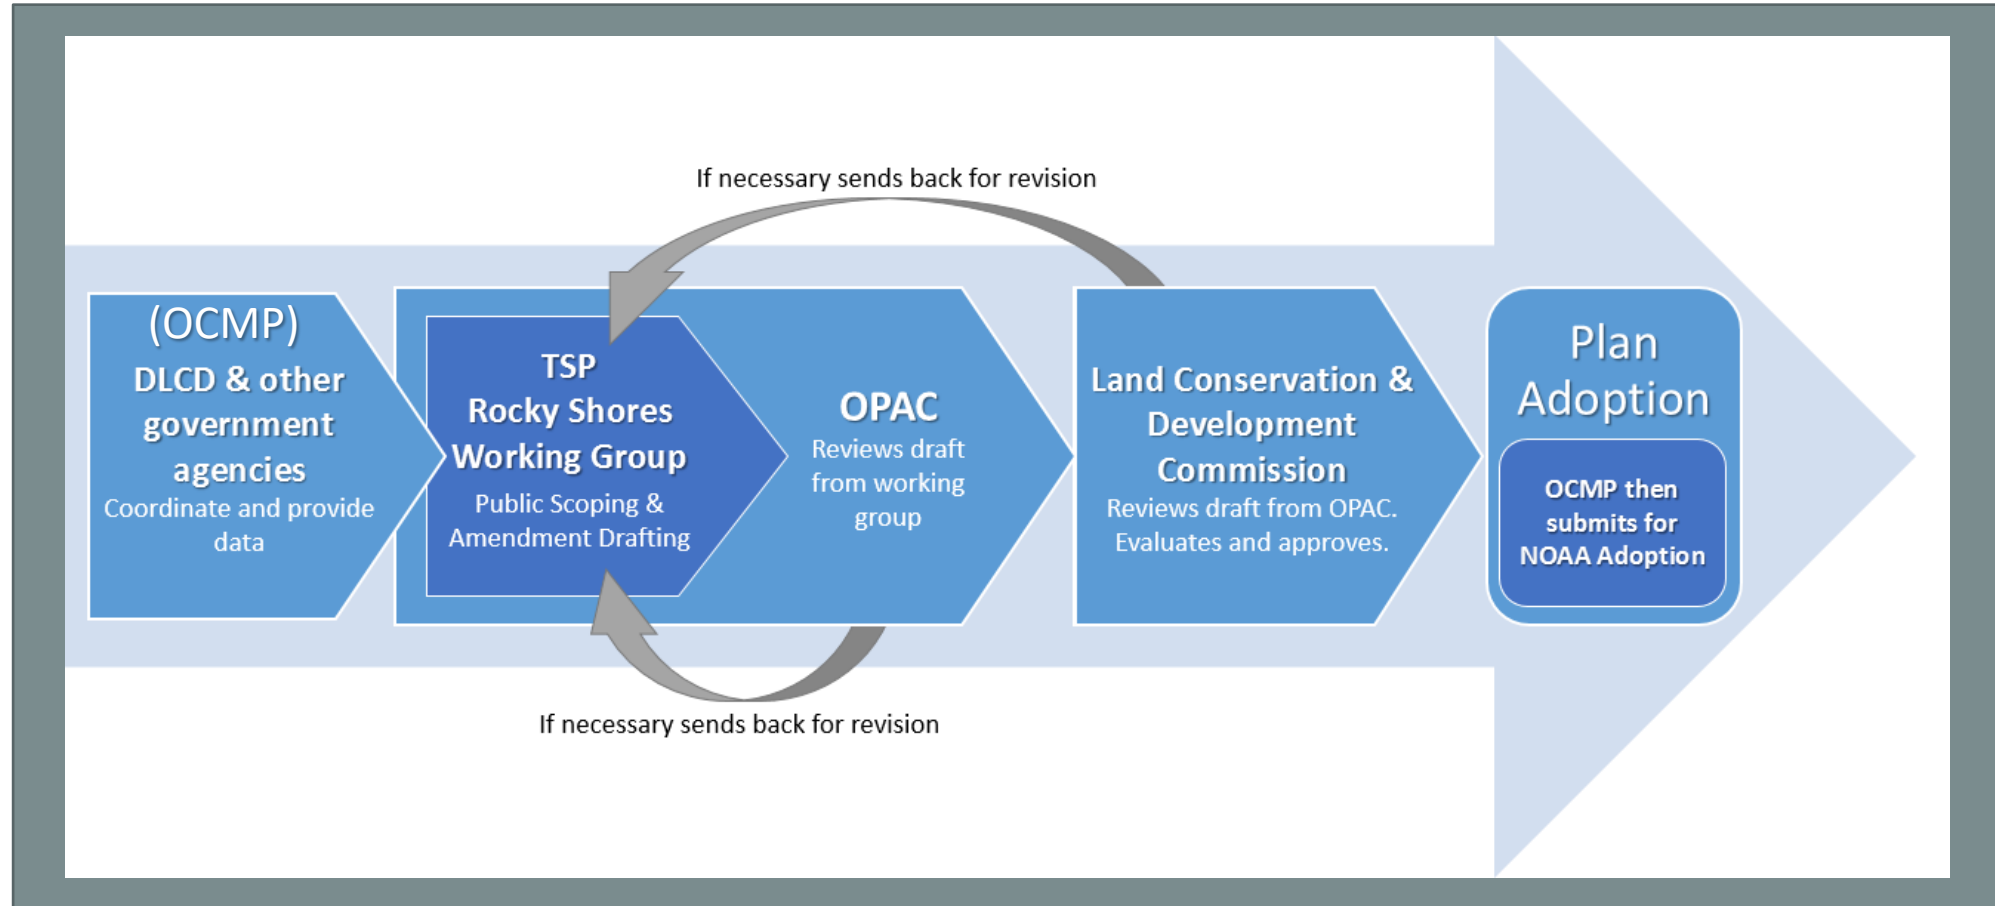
If necessary sends back for revision

(OCMP)
DLCD & other government agencies
Coordinate and provide data

TSP
Rocky Shores Working Group
Public Scoping & Amendment Drafting

OPAC
Reviews draft from working group

Land Conservation & Development Commission
Reviews draft from OPAC. Evaluates and approves.

Plan Adoption
OCMP then submits for NOAA Adoption

If necessary sends back for revision